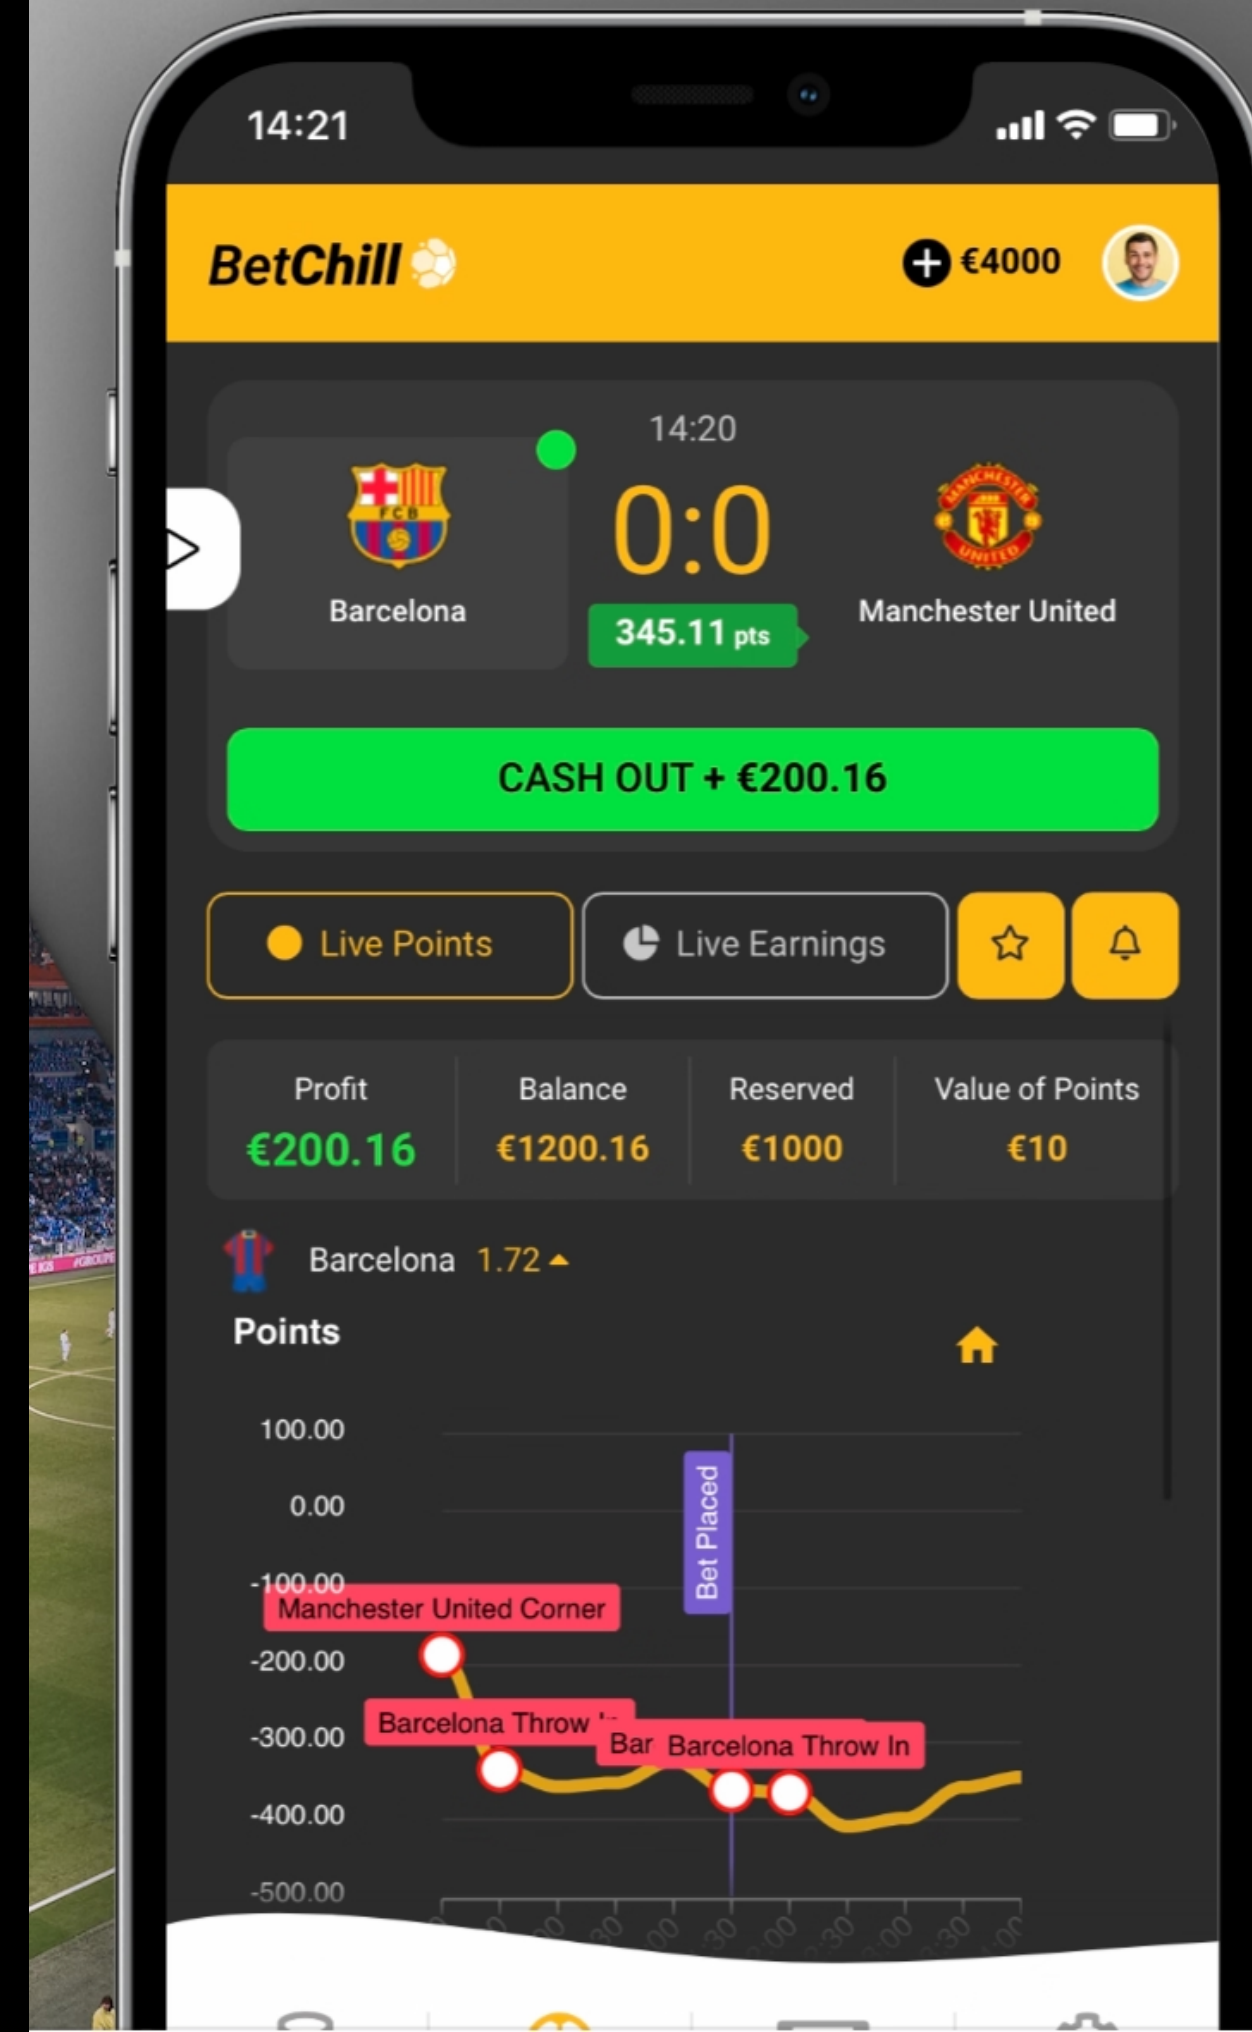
14:21

BetChill

€4000

14:20

Barcelona

0:0

345.11 pts

Manchester United

CASH OUT + €200.16

Live Points

Live Earnings

| Profit | Balance | Reserved | Value of Points |
|---|---|---|---|
| €200.16 | €1200.16 | €1000 | €10 |

Barcelona 1.72

Points

100.00
0.00
-100.00
-200.00
-300.00
-400.00
-500.00

Bet Placed

Manchester United Corner

Barcelona Throw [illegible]

Bar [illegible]

Barcelona Throw In